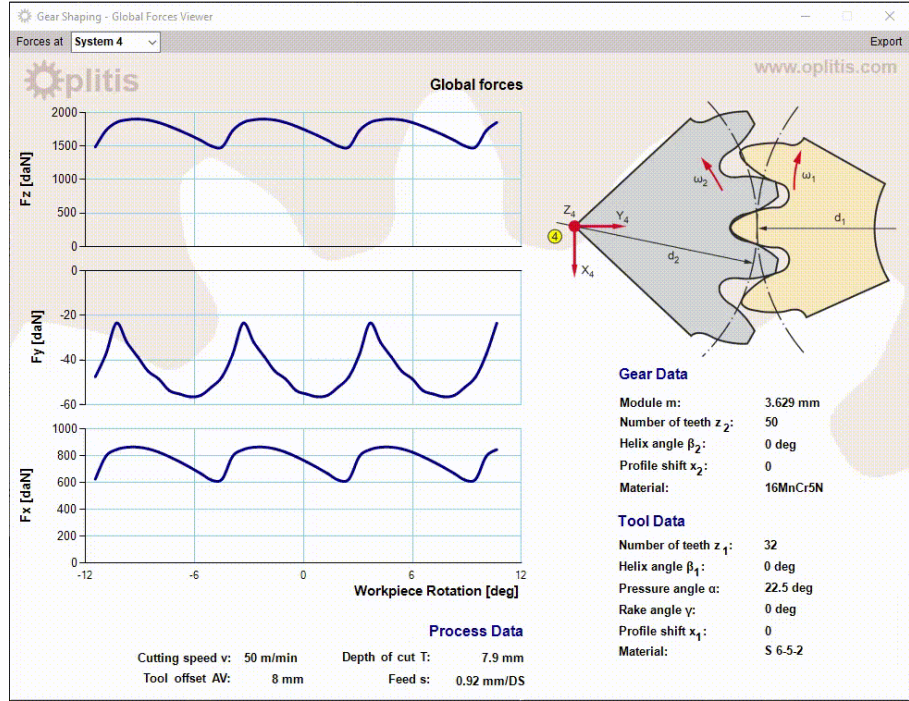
Gear Shaping - Global Forces Viewer

Forces at System 4

Export

oplitis

www.oplitis.com

Global forces

Fz [daN]
2000
1500
1000
500
0

Fy [daN]
0
-20
-40
-60

Fx [daN]
1000
800
600
400
200
0

-12 -6 0 6 12

Workpiece Rotation [deg]

$Z_4$ $Y_4$ 4 $X_4$ $\omega_2$ $\omega_1$ $d_1$ $d_2$

Gear Data

| | |
|---|---|
| Module m: | 3.629 mm |
| Number of teeth $z_2$: | 50 |
| Helix angle $\beta_2$: | 0 deg |
| Profile shift $x_2$: | 0 |
| Material: | 16MnCr5N |

Tool Data

| | |
|---|---|
| Number of teeth $z_1$: | 32 |
| Helix angle $\beta_1$: | 0 deg |
| Pressure angle α: | 22.5 deg |
| Rake angle γ: | 0 deg |
| Profile shift $x_1$: | 0 |
| Material: | S 6-5-2 |

Process Data

| | | | |
|---|---|---|---|
| Cutting speed v: | 50 m/min | Depth of cut T: | 7.9 mm |
| Tool offset AV: | 8 mm | Feed s: | 0.92 mm/DS |